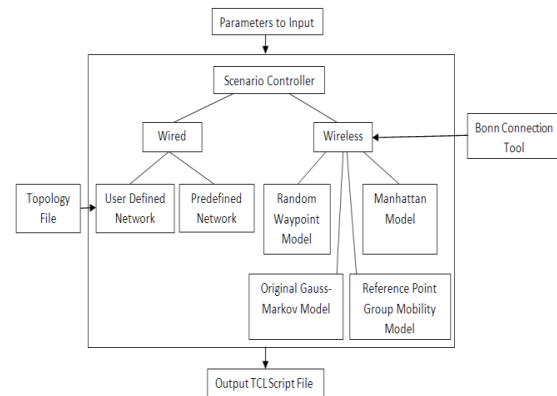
Parameters to Input

Scenario Controller

Wired

Wireless

Bonn Connection Tool

Topology File

User Defined Network

Predefined Network

Random Waypoint Model

Manhattan Model

Original Gauss-Markov Model

Reference Point Group Mobility Model

Output TCL Script File